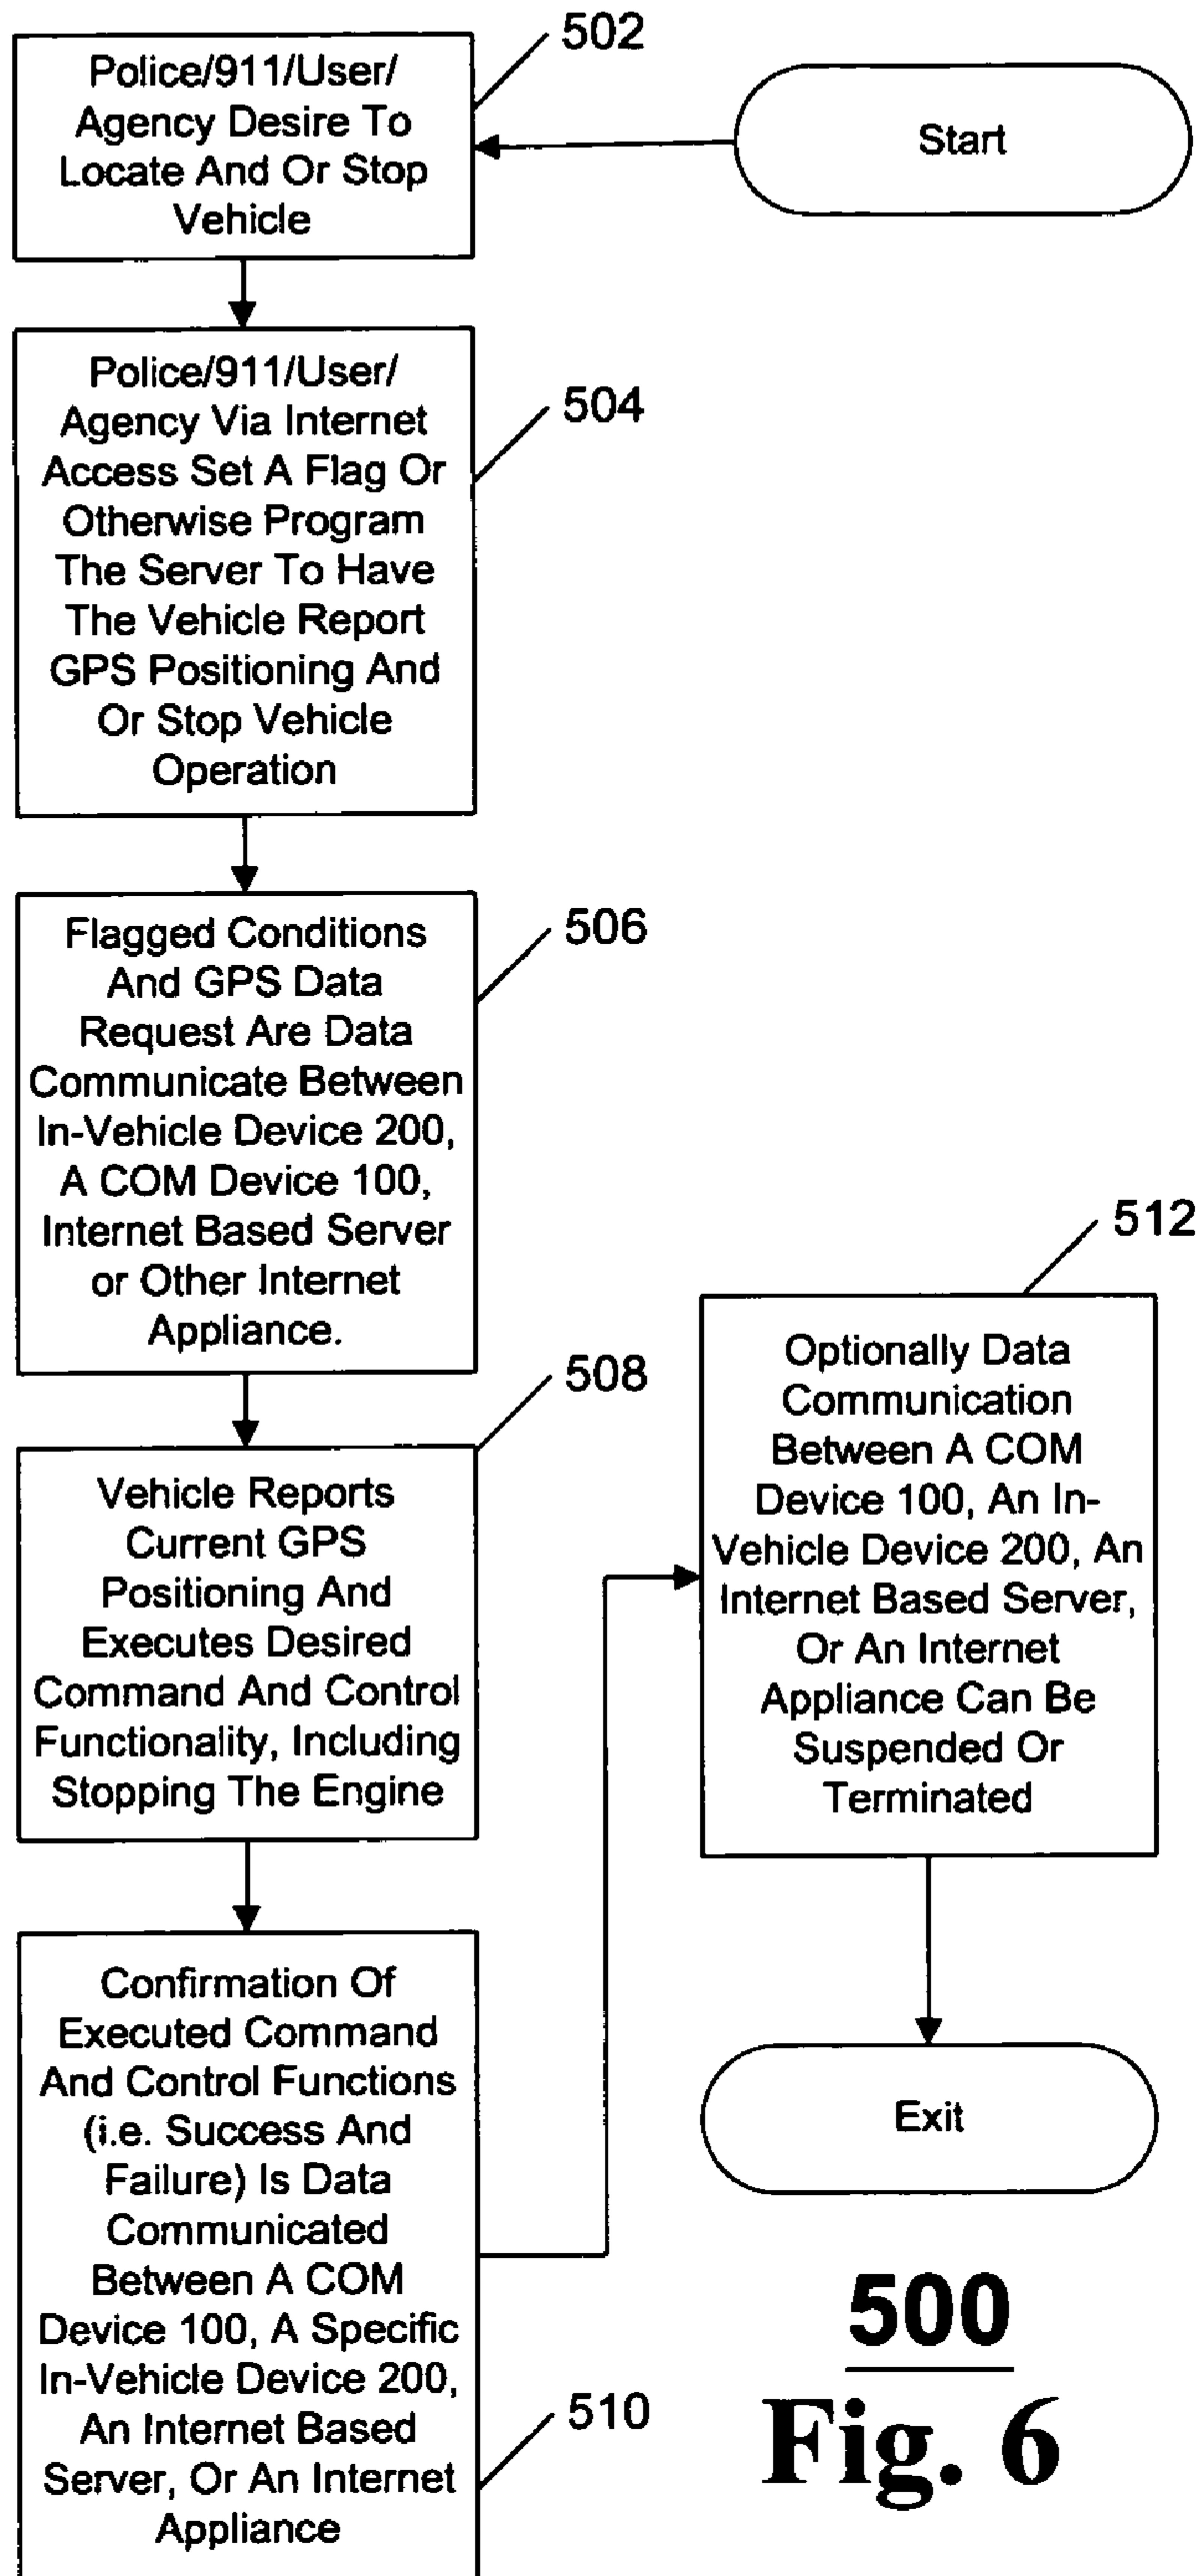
Start

502

Police/911/User/ Agency Desire To Locate And Or Stop Vehicle

504

Police/911/User/ Agency Via Internet Access Set A Flag Or Otherwise Program The Server To Have The Vehicle Report GPS Positioning And Or Stop Vehicle Operation

506

Flagged Conditions And GPS Data Request Are Data Communicate Between In-Vehicle Device 200, A COM Device 100, Internet Based Server or Other Internet Appliance.

508

Vehicle Reports Current GPS Positioning And Executes Desired Command And Control Functionality, Including Stopping The Engine

510

Confirmation Of Executed Command And Control Functions (i.e. Success And Failure) Is Data Communicated Between A COM Device 100, A Specific In-Vehicle Device 200, An Internet Based Server, Or An Internet Appliance

512

Optionally Data Communication Between A COM Device 100, An In-Vehicle Device 200, An Internet Based Server, Or An Internet Appliance Can Be Suspended Or Terminated

Exit

500

Fig. 6